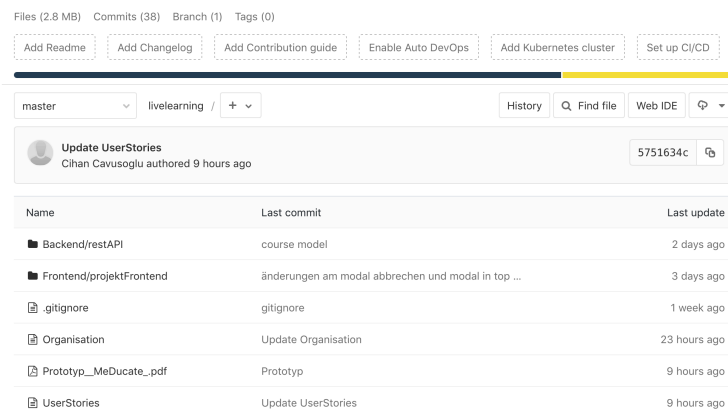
Files (2.8 MB) Commits (38) Branch (1) Tags (0)

Add Readme Add Changelog Add Contribution guide Enable Auto DevOps Add Kubernetes cluster Set up CI/CD

master livelearning / + History Find file Web IDE

Update UserStories
Cihan Cavusoglu authored 9 hours ago

5751634c

| Name | Last commit | Last update |
|---|---|---|
| Backend/restAPI | course model | 2 days ago |
| Frontend/projektFrontend | änderungen am modal abbrechen und modal in top ... | 3 days ago |
| .gitignore | gitignore | 1 week ago |
| Organisation | Update Organisation | 23 hours ago |
| Prototyp__MeDucate_.pdf | Prototyp | 9 hours ago |
| UserStories | Update UserStories | 9 hours ago |